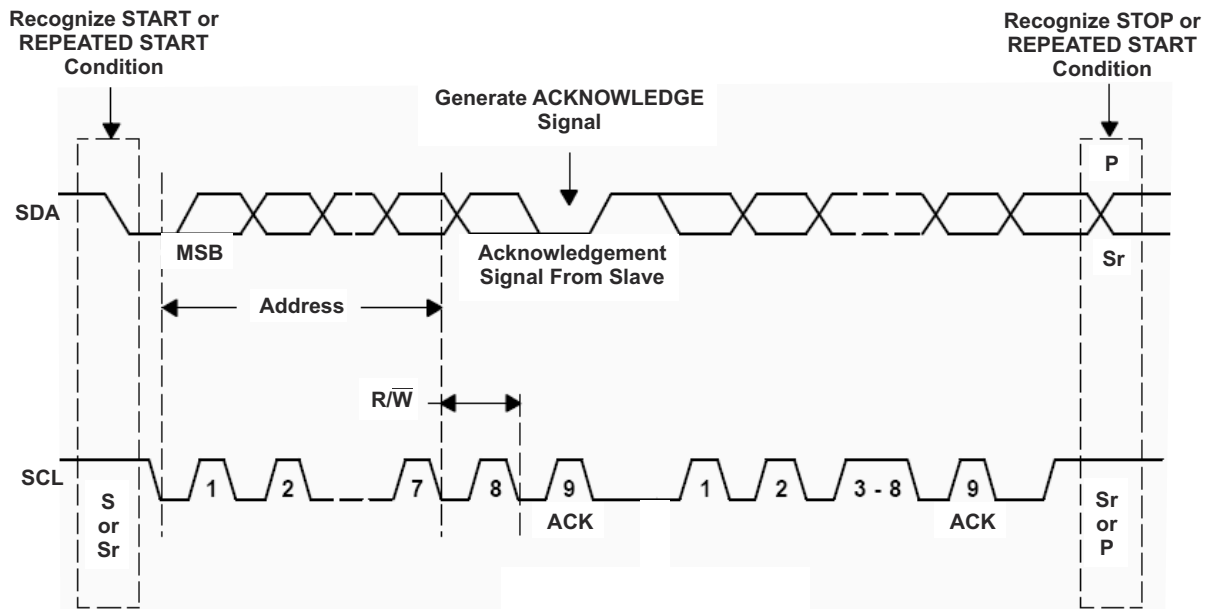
Recognize START or REPEATED START Condition

Recognize STOP or REPEATED START Condition

Generate ACKNOWLEDGE Signal

P

SDA

MSB

Acknowledgement Signal From Slave

Sr

Address

R/$\overline{W}$

SCL

S or Sr

1

2

7

8

9

ACK

1

2

3 - 8

9

ACK

Sr or P